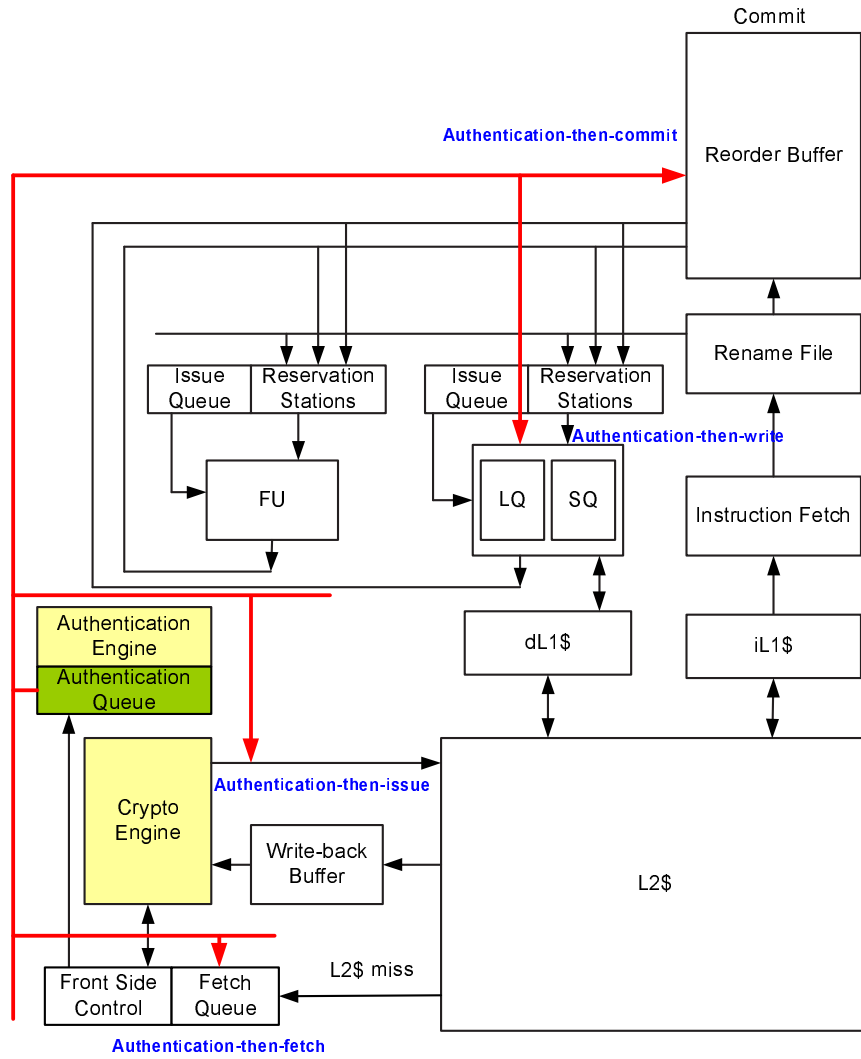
Commit

Authentication-then-commit

Reorder Buffer

Rename File

Issue Queue

Reservation Stations

Issue Queue

Reservation Stations

Authentication-then-write

FU

LQ

SQ

Instruction Fetch

Authentication Engine

Authentication Queue

dL1$

iL1$

Crypto Engine

Authentication-then-issue

Write-back Buffer

L2$

L2$ miss

Front Side Control

Fetch Queue

Authentication-then-fetch